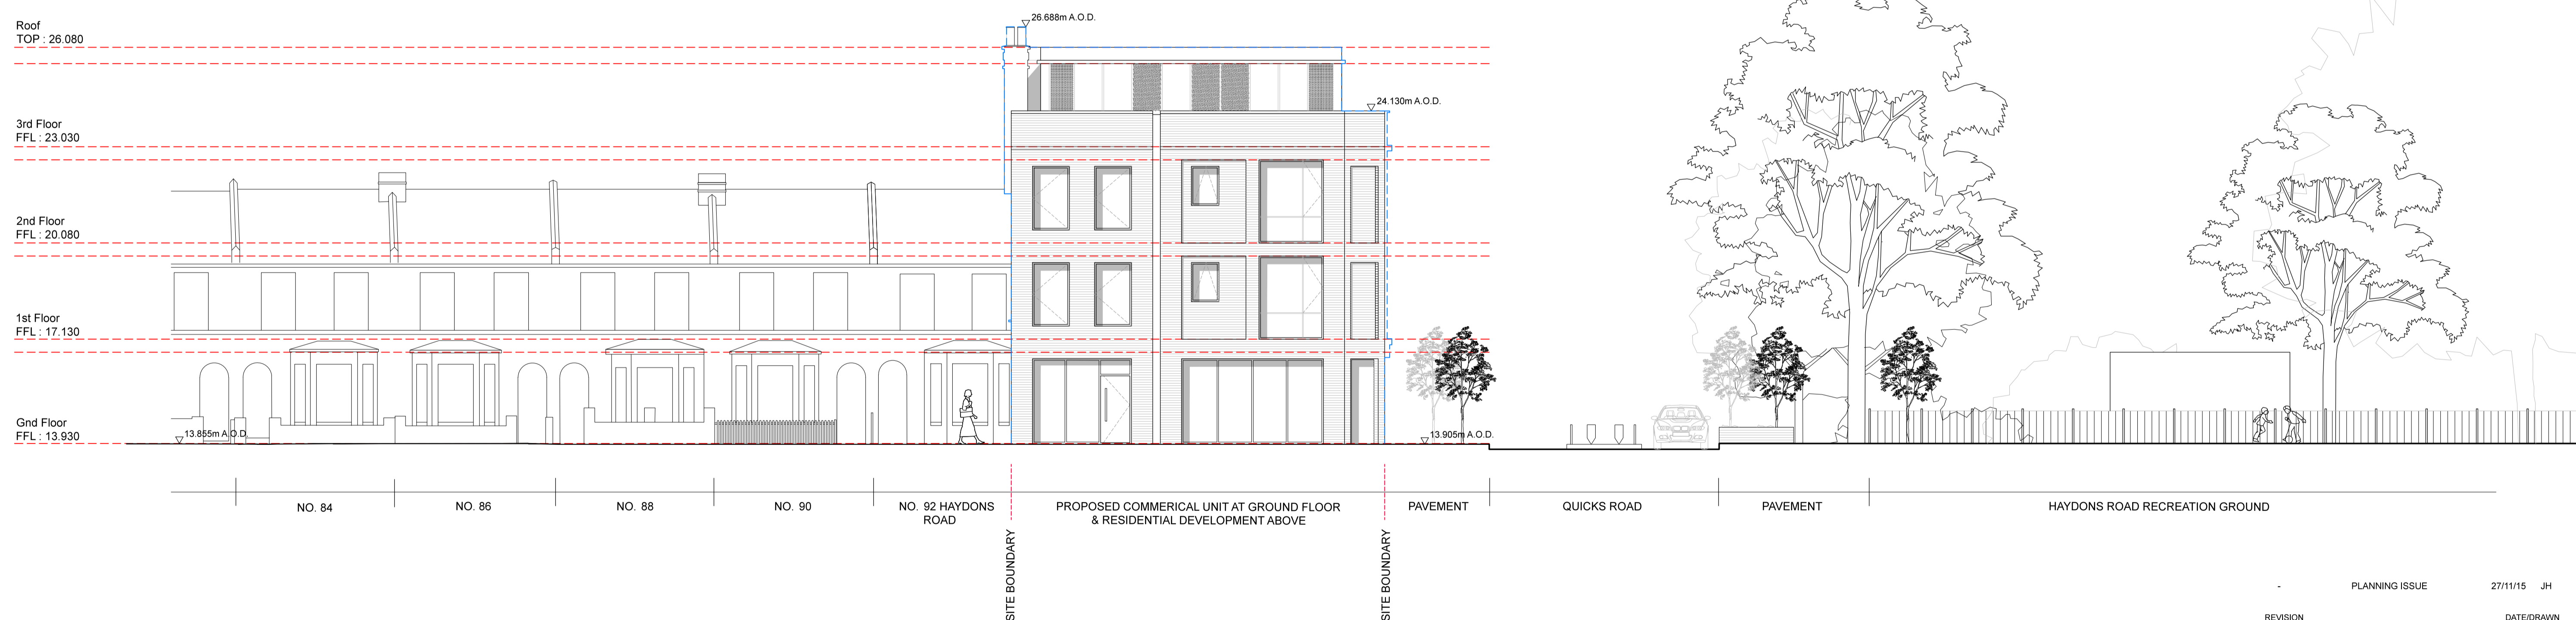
Roof
TOP : 26.080

26.688m A.O.D.

24.130m A.O.D.

3rd Floor
FFL : 23.030

2nd Floor
FFL : 20.080

1st Floor
FFL : 17.130

Gnd Floor
FFL : 13.930

13.855m A.O.D.

13.905m A.O.D.

NO. 84

NO. 86

NO. 88

NO. 90

NO. 92 HAYDONS ROAD

SITE BOUNDARY

PROPOSED COMMERICAL UNIT AT GROUND FLOOR & RESIDENTIAL DEVELOPMENT ABOVE

SITE BOUNDARY

PAVEMENT

QUICKS ROAD

PAVEMENT

HAYDONS ROAD RECREATION GROUND

- PLANNING ISSUE 27/11/15 JH

REVISION DATE/DRAWN